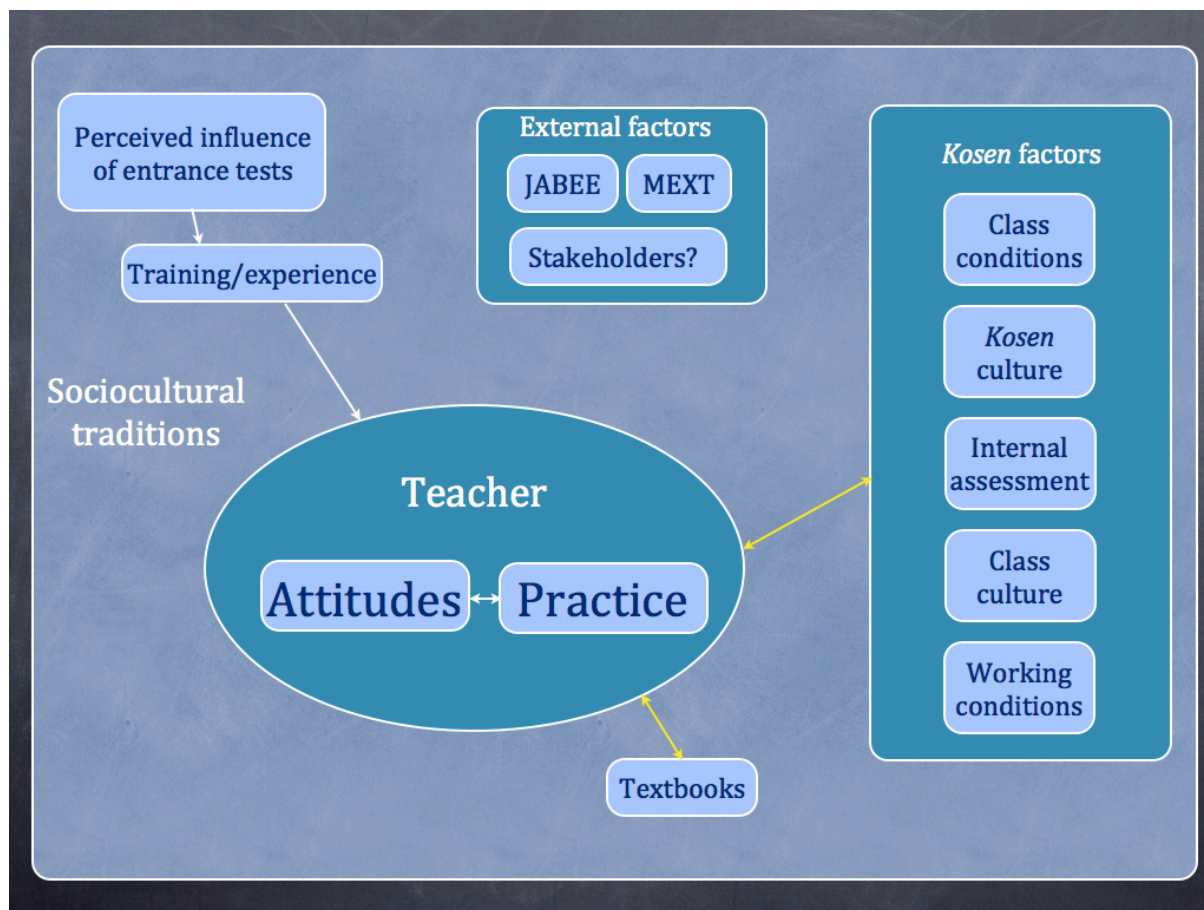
Perceived influence of entrance tests

Training/experience

External factors

JABEE

MEXT

Stakeholders?

Kosen factors

Class conditions

Kosen culture

Internal assessment

Class culture

Working conditions

Sociocultural traditions

Teacher

Attitudes

Practice

Textbooks